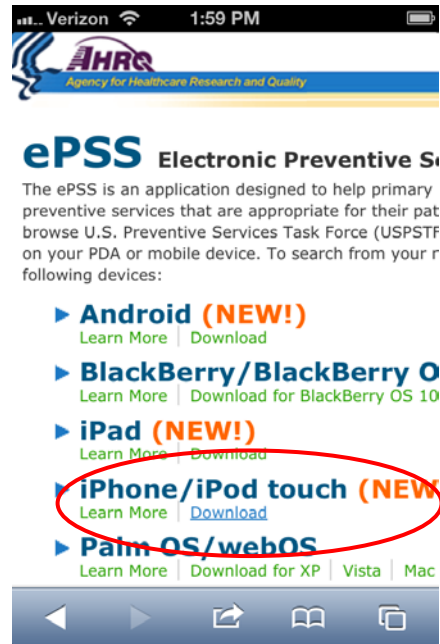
Verizon 1:59 PM

AHRQ
Agency for Healthcare Research and Quality

ePSS Electronic Preventive Se

The ePSS is an application designed to help primary preventive services that are appropriate for their pat browse U.S. Preventive Services Task Force (USPSTF on your PDA or mobile device. To search from your r following devices:

Android (NEW!)
Learn More | Download

BlackBerry/BlackBerry O
Learn More | Download for BlackBerry OS 10

iPad (NEW!)
Learn More | Download

iPhone/iPod touch (NEW
Learn More | Download

Palm OS/webOS
Learn More | Download for XP | Vista | Mac